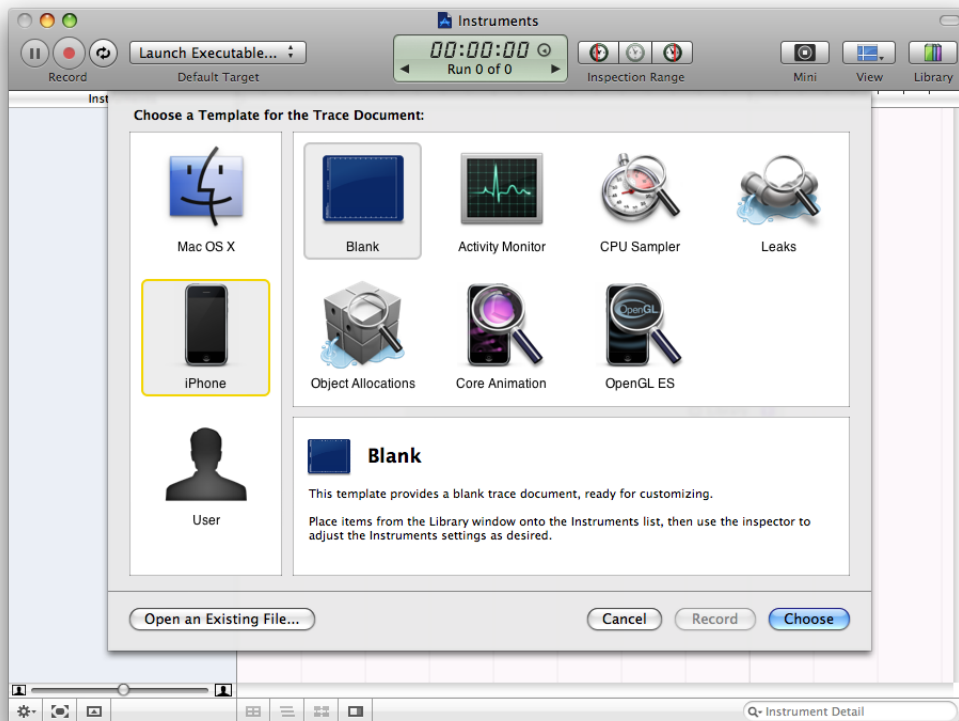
Instruments

Record

Launch Executable...

Default Target

00:00:00

Run 0 of 0

Inspection Range

Mini

View

Library

Inst

Choose a Template for the Trace Document:

Mac OS X

iPhone

User

Blank

Activity Monitor

CPU Sampler

Leaks

Object Allocations

Core Animation

OpenGL ES

Blank

This template provides a blank trace document, ready for customizing.

Place items from the Library window onto the Instruments list, then use the inspector to adjust the Instruments settings as desired.

Open an Existing File...

Cancel

Record

Choose

Instrument Detail